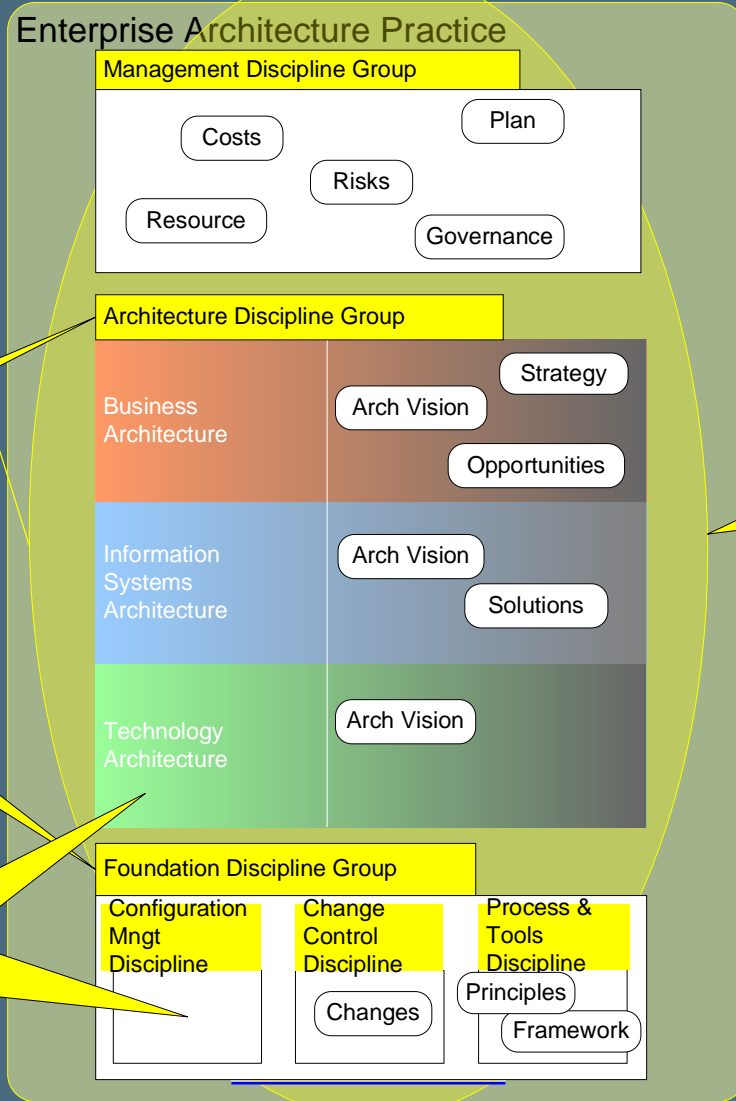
Enterprise Architecture Practice

Management Discipline Group

Costs

Plan

Risks

Resource

Governance

Architecture Discipline Group

| Business Architecture | Strategy Arch Vision Opportunities |
|---|---|
| Information Systems Architecture | Arch Vision Solutions |
| Technology Architecture | Arch Vision |

Foundation Discipline Group

Configuration Mngt Discipline

Change Control Discipline

Changes

Process & Tools Discipline

Principles

Framework